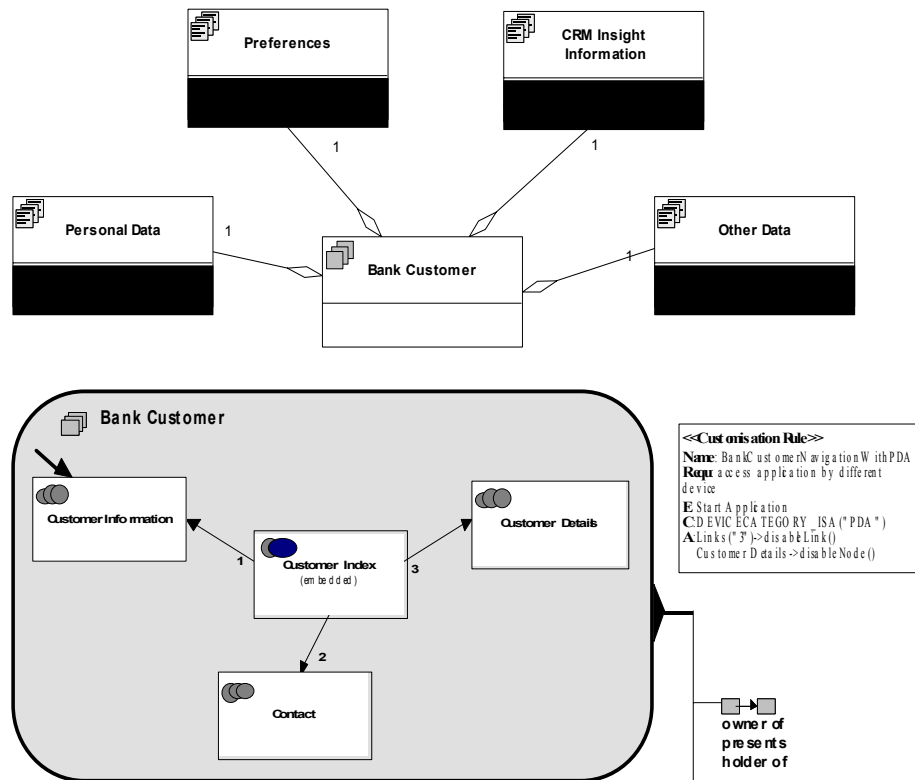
Preferences

CRM Insight Information

1

1

Personal Data

1

Bank Customer

1

Other Data

Bank Customer

Customer Information

1

Customer Index
(embedded)

3

Customer Details

2

Contact

<<Customisation Rule>>
Name: BankCustomerNavigationWithPDA
Requ: access application by different device
E: Start Application
C: DEVICECATEGORY_ISA("PDA")
A: Links("3")->disableLink()
CustomerDetails->disableNode()

owner of
presents
holder of